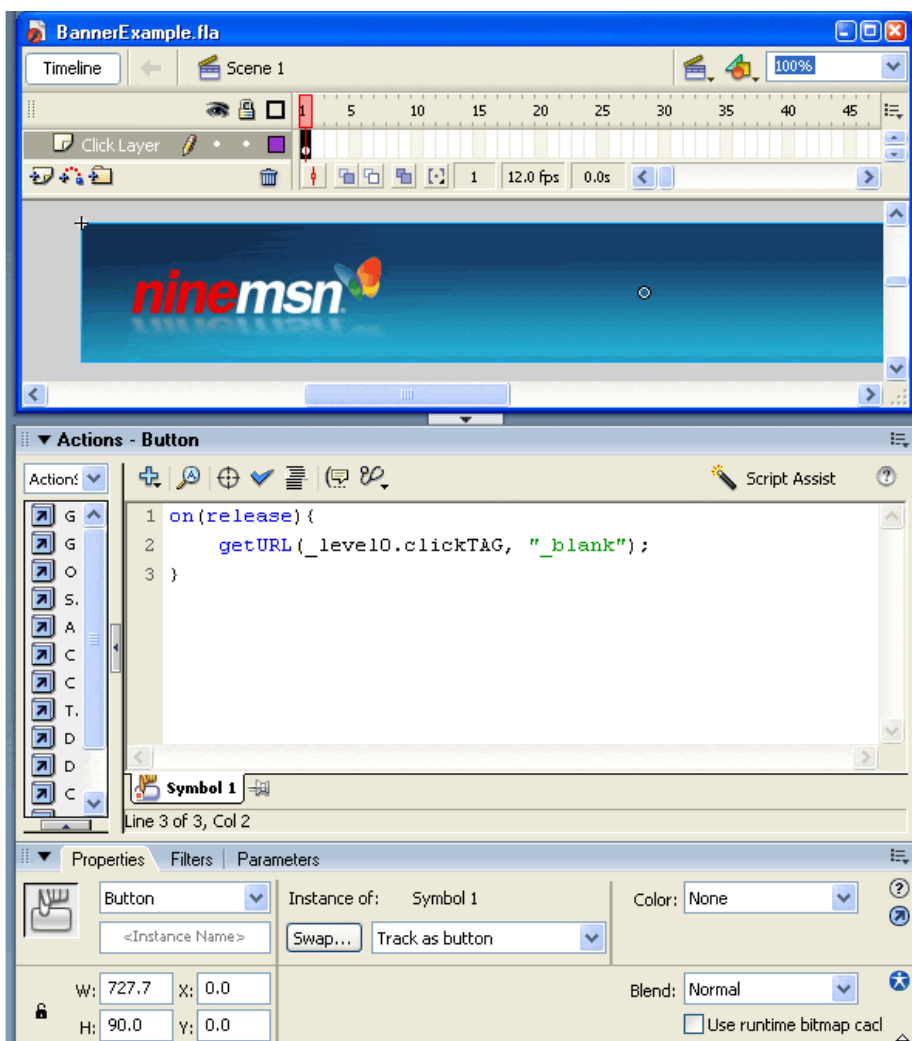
BannerExample.fla

Timeline

Scene 1

100%

1 5 10 15 20 25 30 35 40 45

Click Layer

1 12.0 fps 0.0s

ninemsn

Actions - Button

Actions

Script Assist

G
G
O
S.
A
C
C
T.
D
D
C

1 on(release){
2 getURL(_level0.clickTAG, "_blank");
3 }

Symbol 1

Line 3 of 3, Col 2

Properties Filters Parameters

Button

<Instance Name>

Instance of: Symbol 1

Swap...

Track as button

Color: None

W: 727.7 X: 0.0

H: 90.0 Y: 0.0

Blend: Normal

Use runtime bitmap cacl